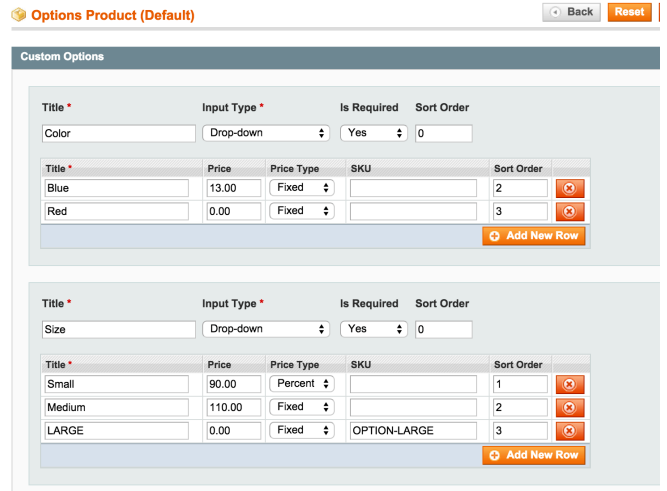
Options Product (Default)

Back Reset

Custom Options

Title * Input Type * Is Required Sort Order

Color Drop-down Yes 0

| Title * | Price | Price Type | SKU | Sort Order | |
|---|---|---|---|---|---|
| Blue | 13.00 | Fixed | | 2 | |
| Red | 0.00 | Fixed | | 3 | |

Add New Row

Title * Input Type * Is Required Sort Order

Size Drop-down Yes 0

| Title * | Price | Price Type | SKU | Sort Order | |
|---|---|---|---|---|---|
| Small | 90.00 | Percent | | 1 | |
| Medium | 110.00 | Fixed | | 2 | |
| LARGE | 0.00 | Fixed | OPTION-LARGE | 3 | |

Add New Row